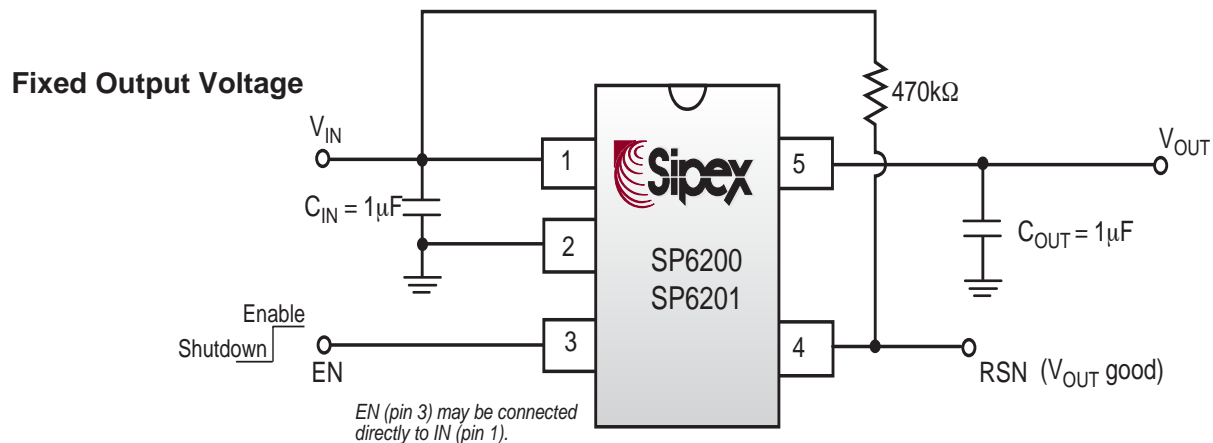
Fixed Output Voltage

470kΩ

$V_{IN}$

$V_{OUT}$

1

Sipex

5

$C_{IN} = 1\mu F$

2

SP6200
SP6201

$C_{OUT} = 1\mu F$

Enable
Shutdown

3

4

EN

RSN ($V_{OUT}$ good)

EN (pin 3) may be connected directly to IN (pin 1).